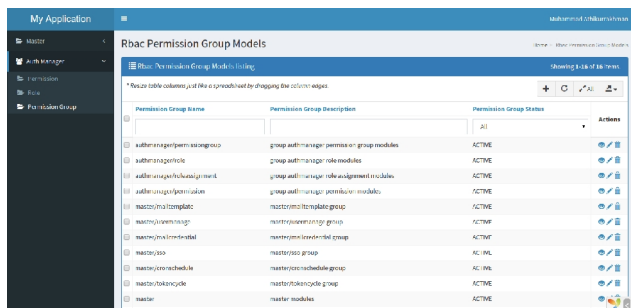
My Application

muhammad.athikurrahman

Master

Auth Manager

Permission

Role

Permission Group

Rbac Permission Group Models

Home / Rbac Permission Group Models

Rbac Permission Group Models listing

Showing 1-16 of 16 items

* Resize table columns just like a spreadsheet by dragging the column edges.

All

| | Permission Group Name | Permission Group Description | Permission Group Status | Actions |
|---|---|---|---|---|
| | | | All | |
| | authmanager/permissiongroup | group authmanager permission group modules | ACTIVE | |
| | authmanager/role | group authmanager role modules | ACTIVE | |
| | authmanager/roleassignment | group authmanager roleassignment modules | ACTIVE | |
| | authmanager/permission | group authmanager permission modules | ACTIVE | |
| | master/mailtemplate | master/mailtemplate group | ACTIVE | |
| | master/usermanage | master/usermanage group | ACTIVE | |
| | master/mailcredential | master/mailcredential group | ACTIVE | |
| | master/sso | master/sso group | ACTIVE | |
| | master/cronschedule | master/cronschedule group | ACTIVE | |
| | master/tokencycle | master/tokencycle group | ACTIVE | |
| | master | master modules | ACTIVE | |